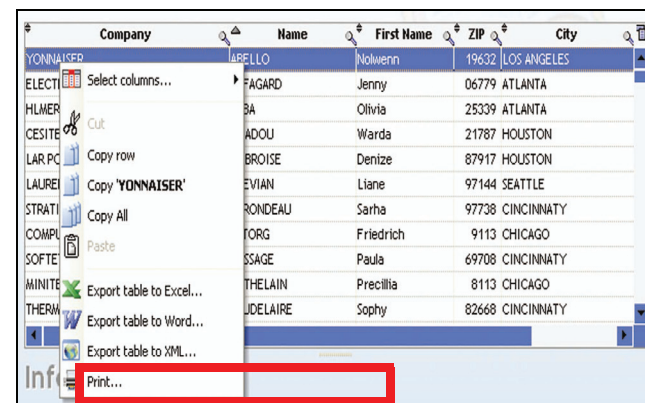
| Company | Name | First Name | ZIP | City |
|---|---|---|---|---|
| YONNAISER | ABELLO | Nolwenn | 19632 | LOS ANGELES |
| ELECT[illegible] | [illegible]FAGARD | Jenny | 06779 | ATLANTA |
| HLMER | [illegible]BA | Olivia | 25339 | ATLANTA |
| CESITE | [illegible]ADOU | Warda | 21787 | HOUSTON |
| LAR PC | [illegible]BROISE | Denize | 87917 | HOUSTON |
| LAURE | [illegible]EVIAN | Liane | 97144 | SEATTLE |
| STRATI | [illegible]RONDEAU | Sarha | 97738 | CINCINNATY |
| COMPU | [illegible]TORG | Friedrich | 9113 | CHICAGO |
| SOFTE | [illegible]SSAGE | Paula | 69708 | CINCINNATY |
| MINITE | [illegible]THELAIN | Precillia | 8113 | CHICAGO |
| THERM | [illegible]UDELAIRE | Sophy | 82668 | CINCINNATY |

Select columns...
Cut
Copy row
Copy 'YONNAISER'
Copy All
Paste
Export table to Excel...
Export table to Word...
Export table to XML...
Print...

Inf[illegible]